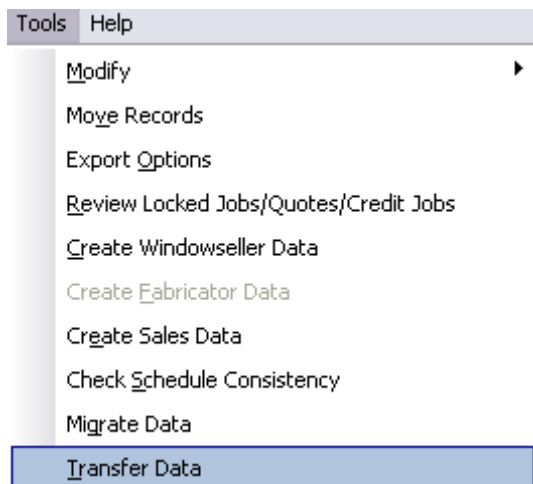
Tools Help

Modify

Move Records

Export Options

Review Locked Jobs/Quotes/Credit Jobs

Create Windowseller Data

Create Fabricator Data

Create Sales Data

Check Schedule Consistency

Migrate Data

Transfer Data